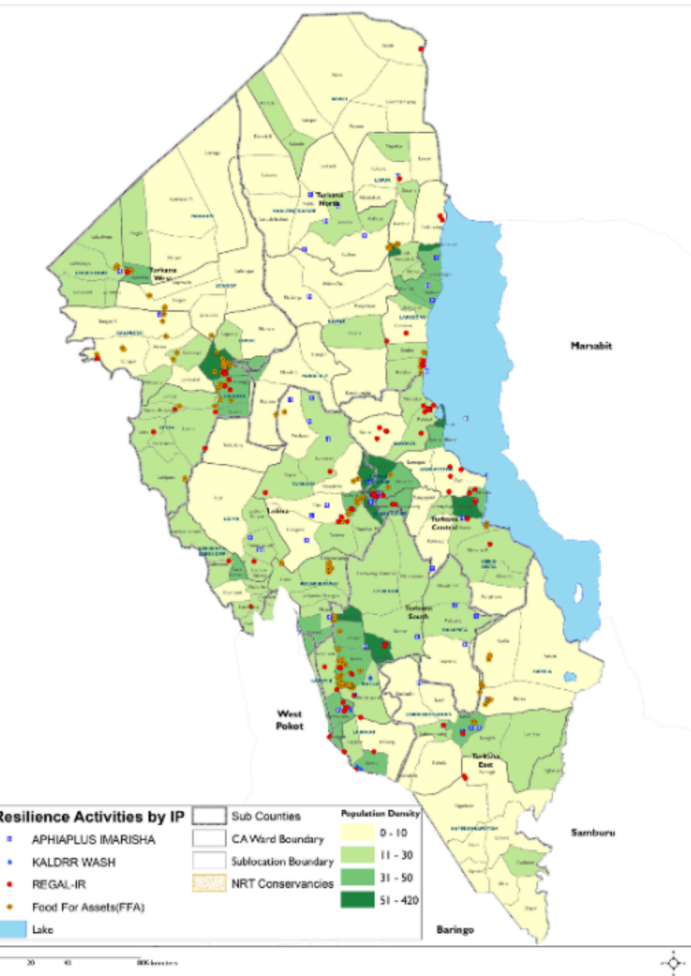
Turkana North

Turkana West

Marsabit

Loima

Turkana Central

Turkana South

West Pokot

Turkana East

Samburu

Baringo

Resilience Activities by IP
APHIAPLUS IMARISHA
KALDRR WASH
REGAL-IR
Food For Assets(FFA)
Lake

Sub Counties
CA Ward Boundary
Sublocation Boundary
NRT Conservancies

Population Density
0 - 10
11 - 30
31 - 50
51 - 420

20 40 80 Kilometers